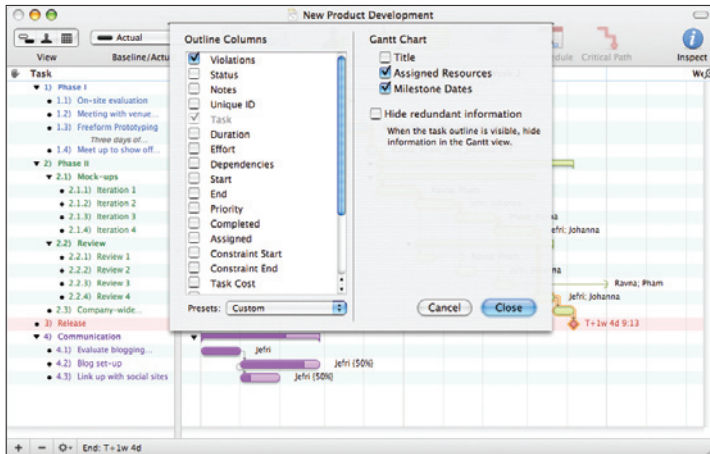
New Product Development

View

Actual

Baseline/Actu

Task

1) Phase I

1.1) On-site evaluation

1.2) Meeting with venue...

1.3) Freeform Prototyping

Three days of...

1.4) Meet up to show off...

2) Phase II

2.1) Mock-ups

2.1.1) Iteration 1

2.1.2) Iteration 2

2.1.3) Iteration 3

2.1.4) Iteration 4

2.2) Review

2.2.1) Review 1

2.2.2) Review 2

2.2.3) Review 3

2.2.4) Review 4

2.3) Company-wide...

3) Release

4) Communication

4.1) Evaluate blogging...

4.2) Blog set-up

4.3) Link up with social sites

Outline Columns

Violations

Status

Notes

Unique ID

Task

Duration

Effort

Dependencies

Start

End

Priority

Completed

Assigned

Constraint Start

Constraint End

Task Cost

Presets: Custom

Gantt Chart

Title

Assigned Resources

Milestone Dates

Hide redundant information

When the task outline is visible, hide information in the Gantt view.

Cancel

Close

Critical Path

Inspect

We

Jefri; Johanna

Ravna; Pham

Jefri; Johanna

T+1w 4d 9:13

Jefri

Jefri (50%)

Jefri (50%)

End: T+1w 4d